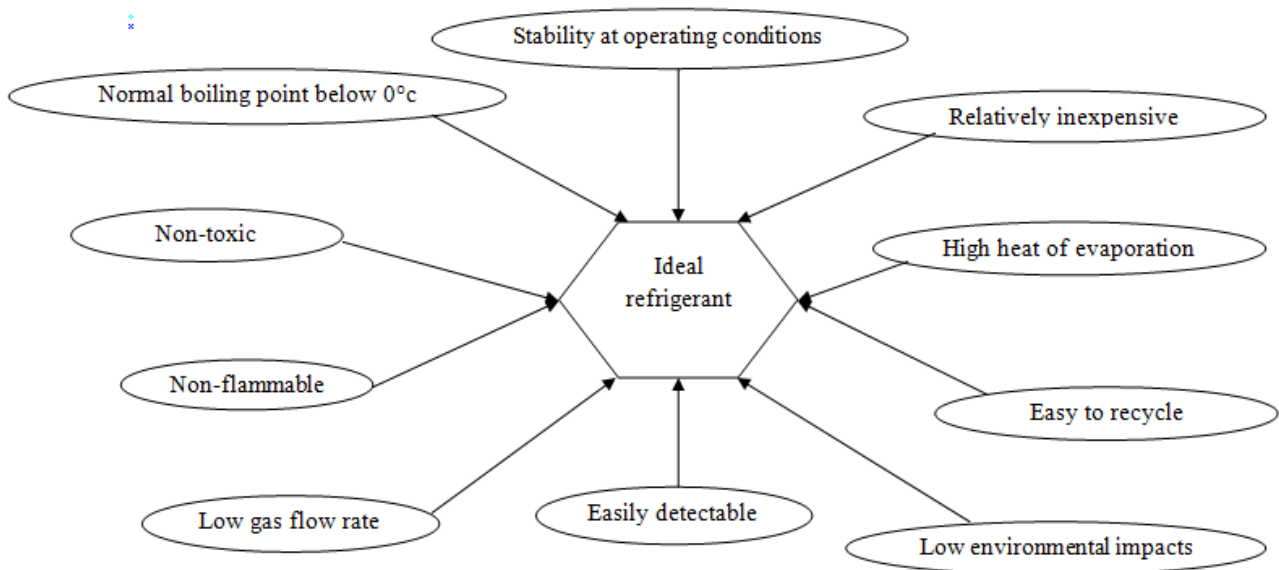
Stability at operating conditions

Normal boiling point below 0°c

Relatively inexpensive

Non-toxic

Ideal refrigerant

High heat of evaporation

Non-flammable

Easy to recycle

Low gas flow rate

Easily detectable

Low environmental impacts